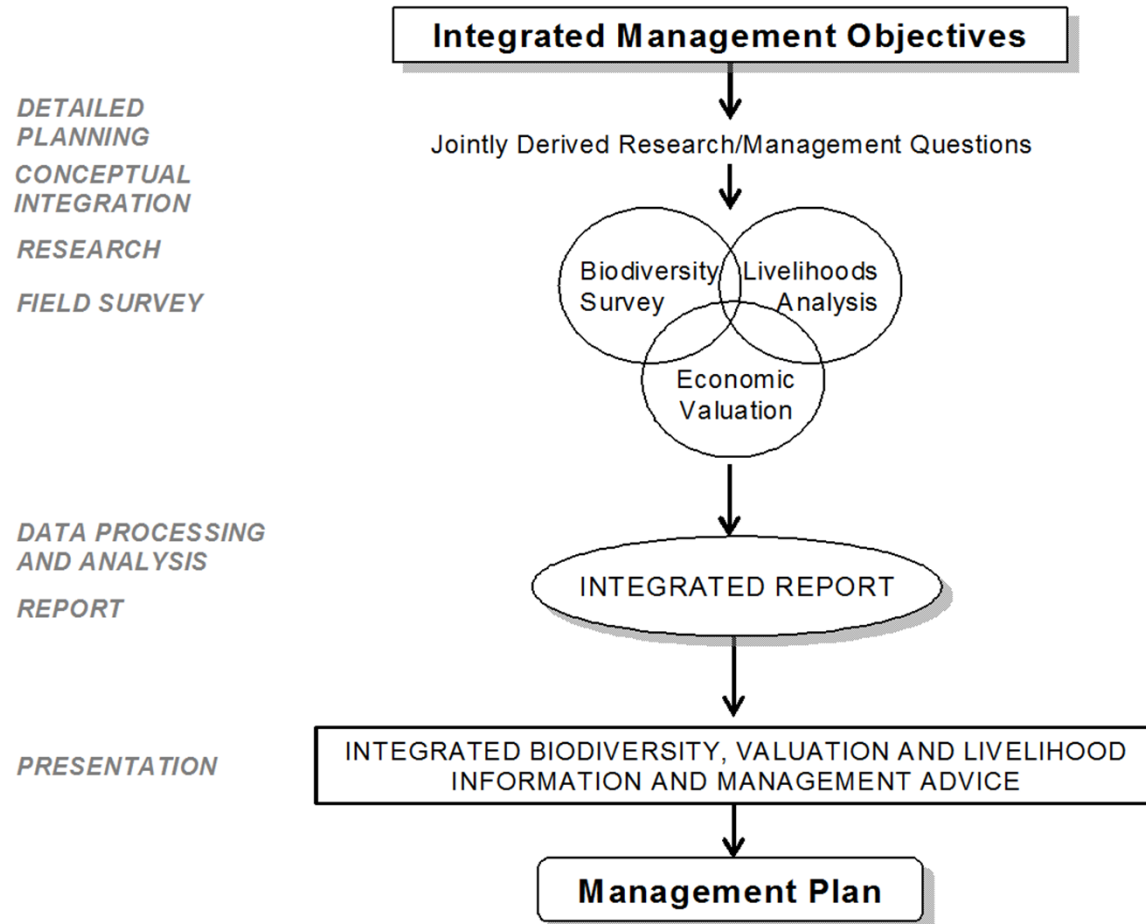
Integrated Management Objectives

DETAILED PLANNING

Jointly Derived Research/Management Questions

CONCEPTUAL INTEGRATION

RESEARCH

FIELD SURVEY

Biodiversity Survey

Livelihoods Analysis

Economic Valuation

DATA PROCESSING AND ANALYSIS

REPORT

INTEGRATED REPORT

PRESENTATION

INTEGRATED BIODIVERSITY, VALUATION AND LIVELIHOOD INFORMATION AND MANAGEMENT ADVICE

Management Plan